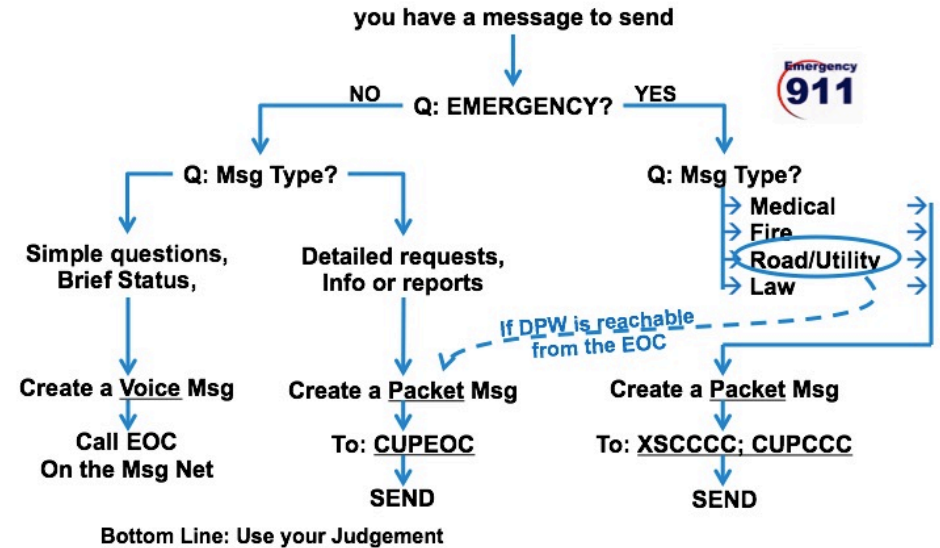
you have a message to send

Emergency
911

NO
Q: EMERGENCY?
YES

Q: Msg Type?

Q: Msg Type?
Medical
Fire
Road/Utility
Law

Simple questions, Brief Status,

Detailed requests, Info or reports

If DPW is reachable from the EOC

Create a Voice Msg

Call EOC On the Msg Net

Create a Packet Msg

To: CUPEOC

SEND

Create a Packet Msg

To: XSCCCC; CUPCCC

SEND

Bottom Line: Use your Judgement